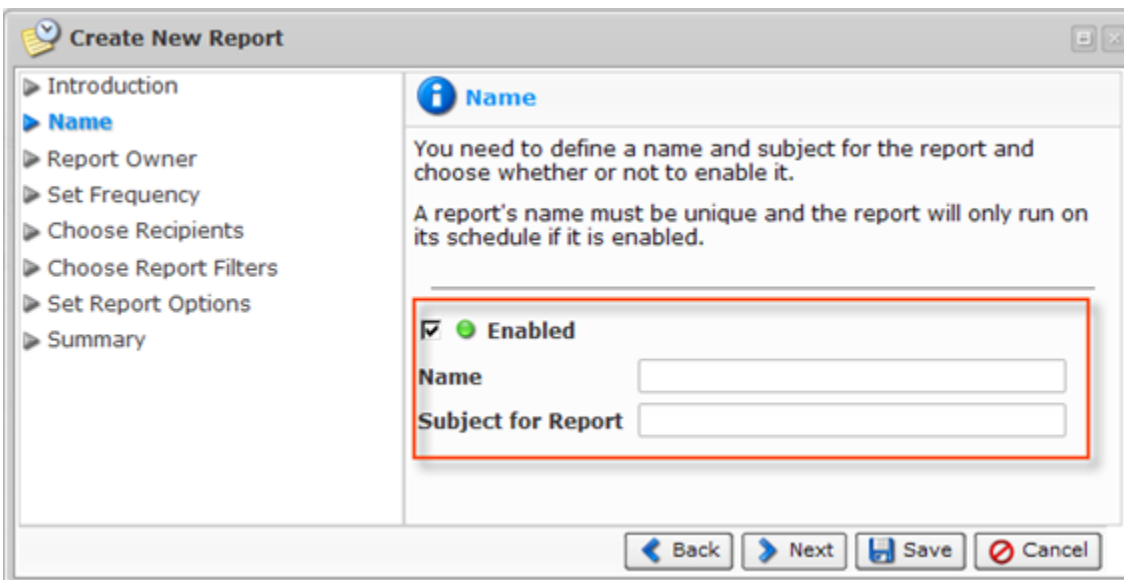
Create New Report

Introduction
Name
Report Owner
Set Frequency
Choose Recipients
Choose Report Filters
Set Report Options
Summary

Name

You need to define a name and subject for the report and choose whether or not to enable it.

A report's name must be unique and the report will only run on its schedule if it is enabled.

Enabled

Name

Subject for Report

Back
Next
Save
Cancel